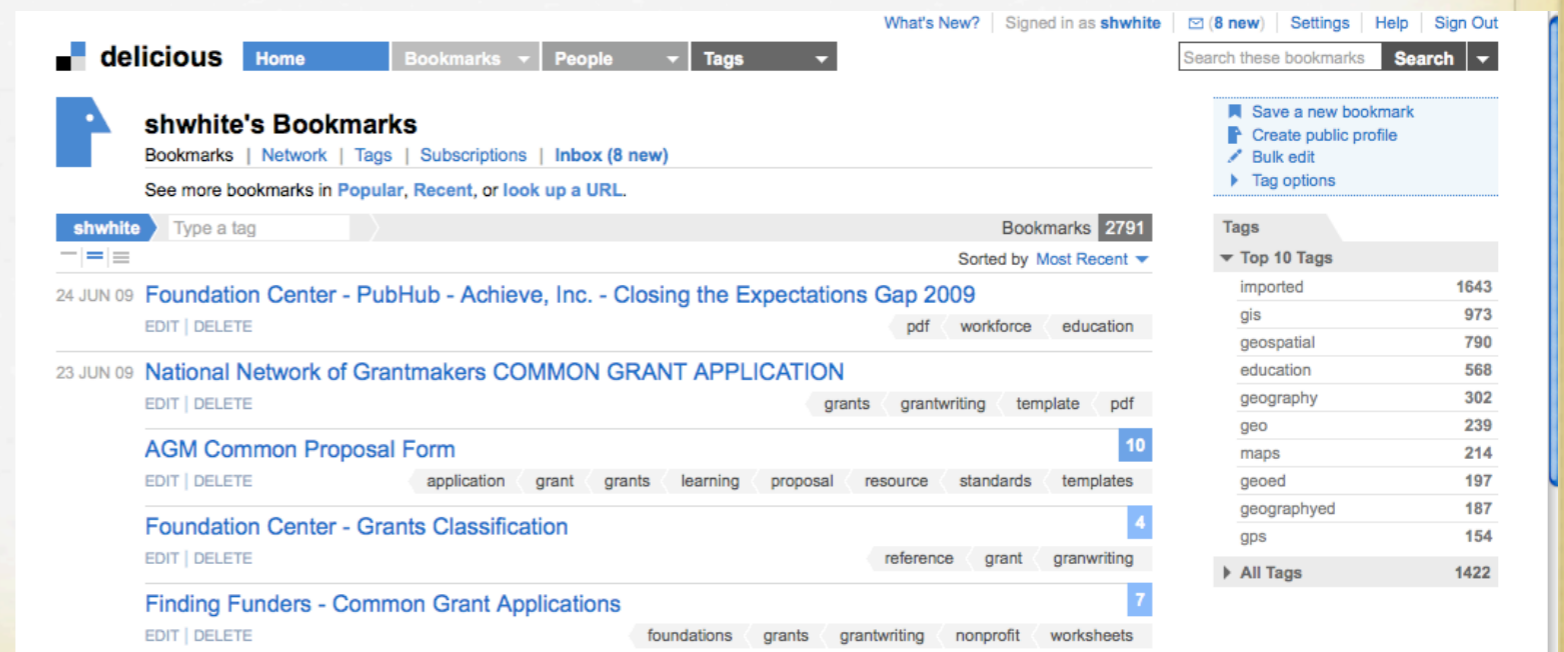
What's New? | Signed in as shwhite | (8 new) | Settings | Help | Sign Out

delicious Home Bookmarks People Tags

Search these bookmarks Search

shwhite's Bookmarks

Bookmarks | Network | Tags | Subscriptions | Inbox (8 new)

See more bookmarks in Popular, Recent, or look up a URL.

shwhite Type a tag Bookmarks 2791

Sorted by Most Recent

24 JUN 09 Foundation Center - PubHub - Achieve, Inc. - Closing the Expectations Gap 2009
EDIT | DELETE
pdf workforce education

23 JUN 09 National Network of Grantmakers COMMON GRANT APPLICATION
EDIT | DELETE
grants grantwriting template pdf

AGM Common Proposal Form 10
EDIT | DELETE
application grant grants learning proposal resource standards templates

Foundation Center - Grants Classification 4
EDIT | DELETE
reference grant granwriting

Finding Funders - Common Grant Applications 7
EDIT | DELETE
foundations grants grantwriting nonprofit worksheets

Save a new bookmark
Create public profile
Bulk edit
Tag options

Tags
Top 10 Tags

| | |
|---|---|
| imported | 1643 |
| gis | 973 |
| geospatial | 790 |
| education | 568 |
| geography | 302 |
| geo | 239 |
| maps | 214 |
| geoed | 197 |
| geographyed | 187 |
| gps | 154 |

All Tags 1422